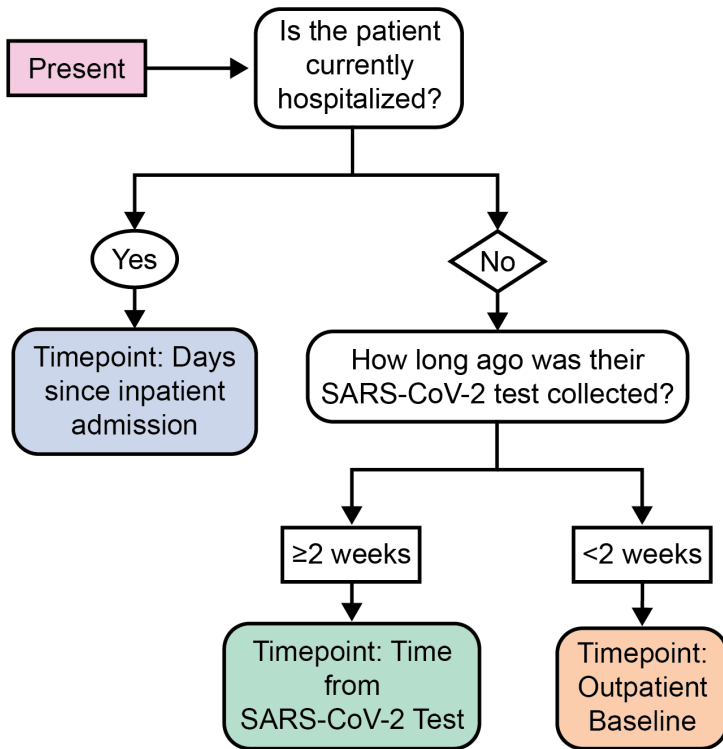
Present

Is the patient currently hospitalized?

Yes

No

Timepoint: Days since inpatient admission

How long ago was their SARS-CoV-2 test collected?

≥2 weeks

<2 weeks

Timepoint: Time from SARS-CoV-2 Test

Timepoint: Outpatient Baseline